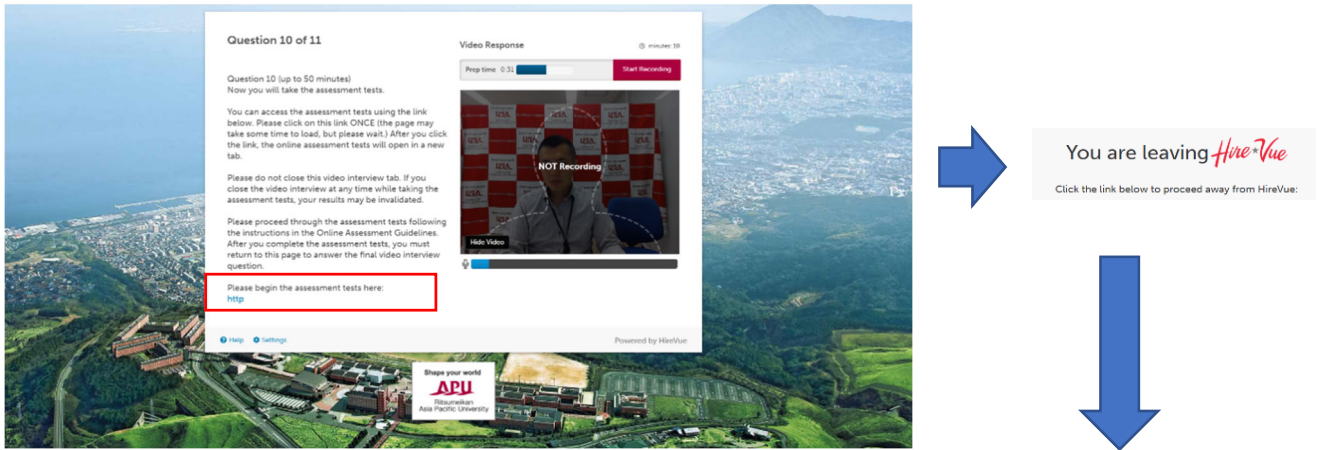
Question 10 of 11

Question 10 (up to 50 minutes)
Now you will take the assessment tests.

You can access the assessment tests using the link below. Please click on this link ONCE (the page may take some time to load, but please wait.) After you click the link, the online assessment tests will open in a new tab.

Please do not close this video interview tab. If you close the video interview at any time while taking the assessment tests, your results may be invalidated.

Please proceed through the assessment tests following the instructions in the Online Assessment Guidelines. After you complete the assessment tests, you must return to this page to answer the final video interview question.

Please begin the assessment tests here:
http

Video Response

minutes: 10

Prep time 0:31

Start Recording

NOT Recording

Hide Video

Help Settings

Powered by HireVue

Shape your world
APU
Ritsumeikan
Asia Pacific University

You are leaving HireVue

Click the link below to proceed away from HireVue: